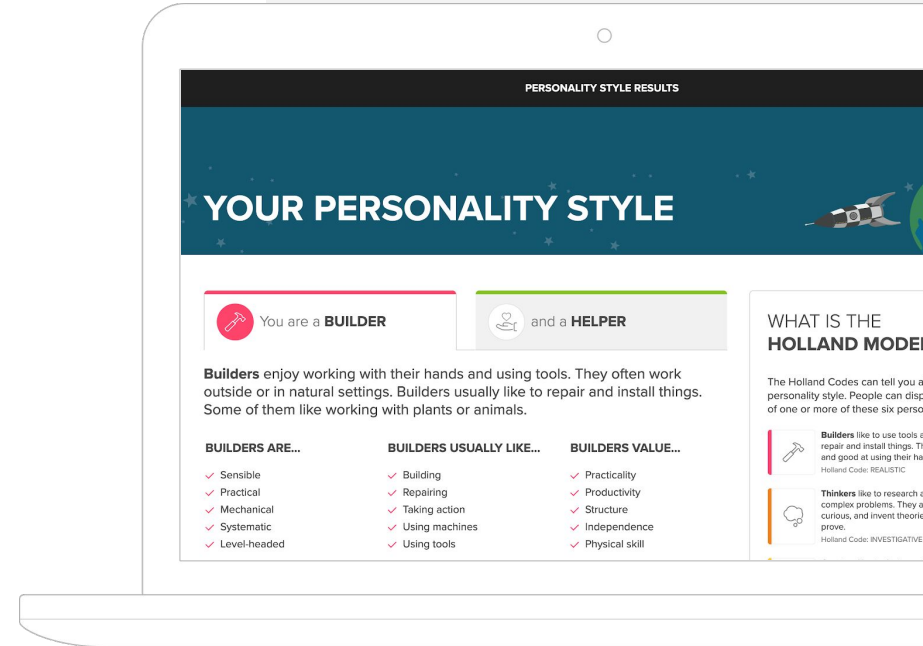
PERSONALITY STYLE RESULTS

YOUR PERSONALITY STYLE

You are a BUILDER

and a HELPER

Builders enjoy working with their hands and using tools. They often work outside or in natural settings. Builders usually like to repair and install things. Some of them like working with plants or animals.

BUILDERS ARE...
- Sensible
- Practical
- Mechanical
- Systematic
- Level-headed

BUILDERS USUALLY LIKE...
- Building
- Repairing
- Taking action
- Using machines
- Using tools

BUILDERS VALUE...
- Practicality
- Productivity
- Structure
- Independence
- Physical skill

WHAT IS THE HOLLAND MODE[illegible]

The Holland Codes can tell you a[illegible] personality style. People can disp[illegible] of one or more of these six perso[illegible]

Builders like to use tools a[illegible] repair and install things. T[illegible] and good at using their ha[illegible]
Holland Code: REALISTIC

Thinkers like to research a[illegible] complex problems. They a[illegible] curious, and invent theori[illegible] prove.
Holland Code: INVESTIGATIVE